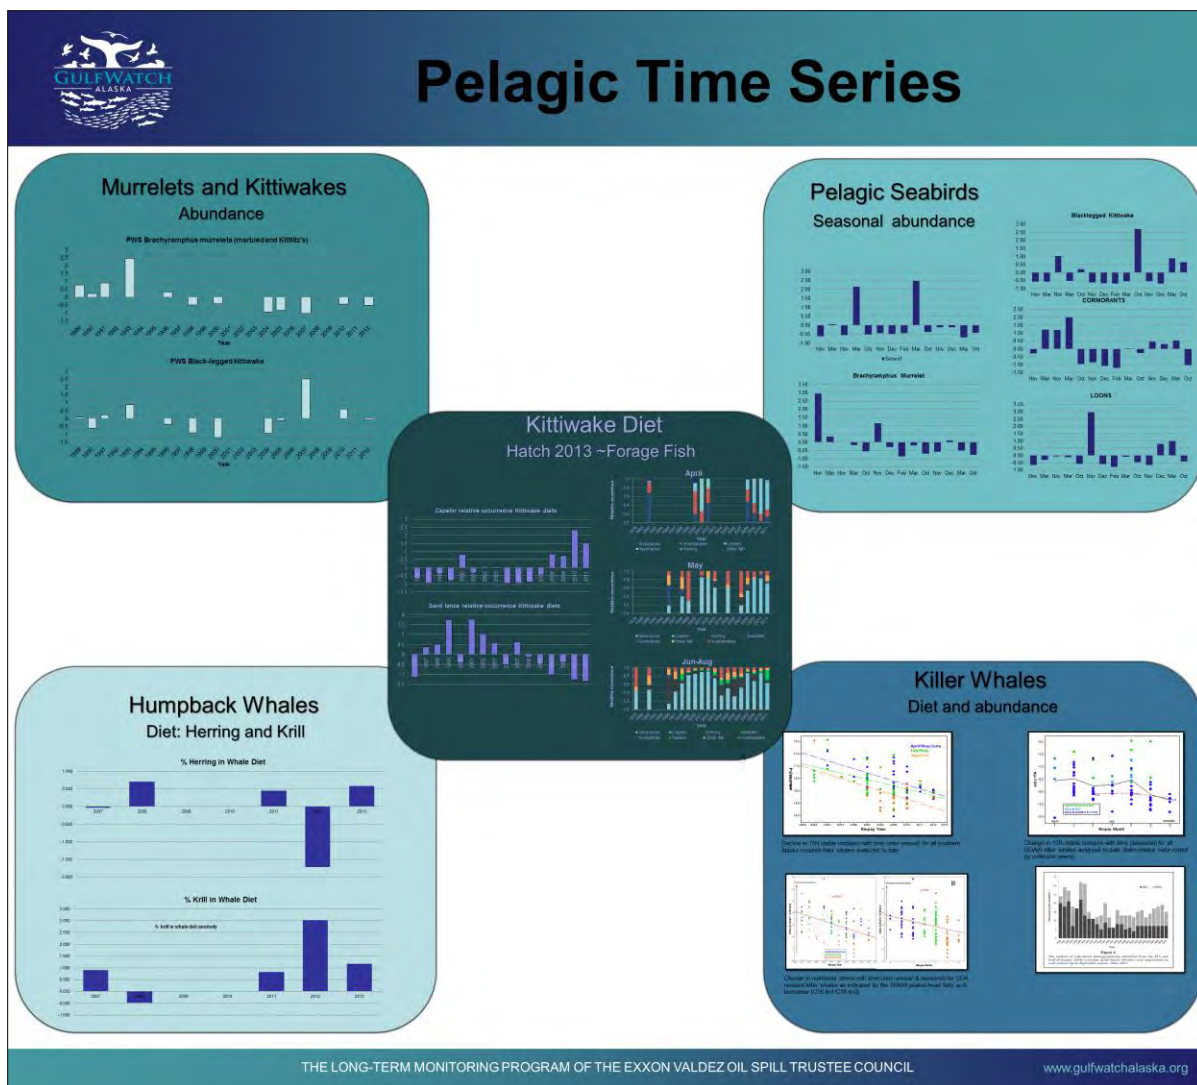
GULFWATCH ALASKA

Pelagic Time Series

Murrelets and Kittiwakes
Abundance

PWS Brachyramphus murrelets (marbled and Kittlitz's)

Year

PWS Black-legged kittiwake

Year

Pelagic Seabirds
Seasonal abundance

Blacklegged Kittiwake

CORMORANTS

Brachyramphus Murrelet

LOONS

Kittiwake Diet
Hatch 2013 ~Forage Fish

Capelin relative occurrence Kittiwake diets

Sand lance relative occurrence Kittiwake diets

April

May

Jun-Aug

Humpback Whales
Diet: Herring and Krill

% Herring in Whale Diet

% Krill in Whale Diet

Killer Whales
Diet and abundance

THE LONG-TERM MONITORING PROGRAM OF THE EXXON VALDEZ OIL SPILL TRUSTEE COUNCIL

www.gulfwatchalaska.org